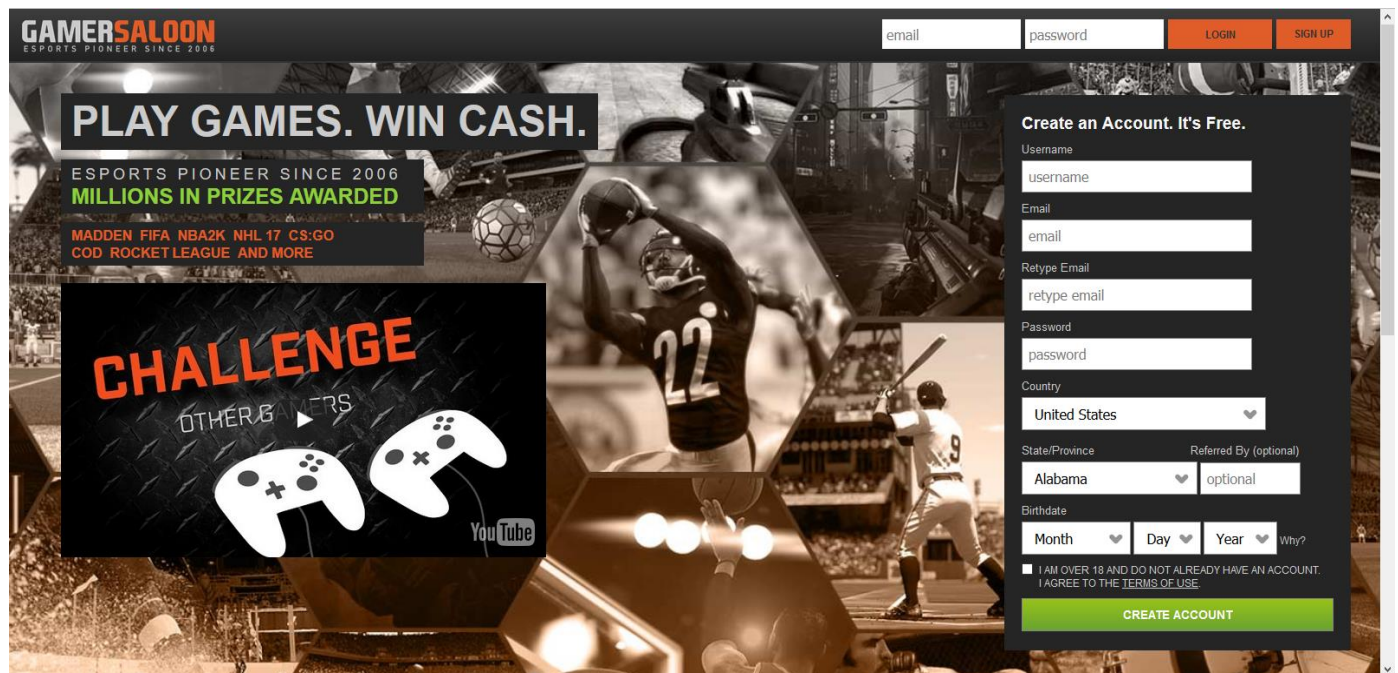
GAMERSALOON
ESPORTS PIONEER SINCE 2006

email
password
LOGIN
SIGN UP

PLAY GAMES. WIN CASH.

ESPORTS PIONEER SINCE 2006
MILLIONS IN PRIZES AWARDED

MADDEN FIFA NBA2K NHL 17 CS:GO
COD ROCKET LEAGUE AND MORE

CHALLENGE
OTHER GAMERS

YouTube

22

9

Create an Account. It's Free.
Username
username
Email
email
Retype Email
retype email
Password
password
Country
United States
State/Province
Alabama
Referred By (optional)
optional
Birthdate
Month
Day
Year
Why?
I AM OVER 18 AND DO NOT ALREADY HAVE AN ACCOUNT. I AGREE TO THE TERMS OF USE.
CREATE ACCOUNT